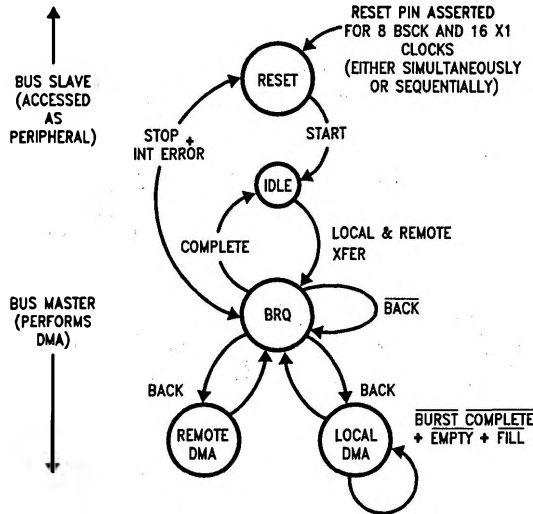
BUS SLAVE (ACCESSED AS PERIPHERAL)

RESET PIN ASSERTED FOR 8 BSCK AND 16 X1 CLOCKS (EITHER SIMULTANEOUSLY OR SEQUENTIALLY)

RESET

START

STOP + INT ERROR

IDLE

COMPLETE

LOCAL & REMOTE XFER

BUS MASTER (PERFORMS DMA)

BRQ

$\overline{BACK}$

BACK

BACK

REMOTE DMA

LOCAL DMA

$\overline{BURST\ COMPLETE}$ + EMPTY + FILL